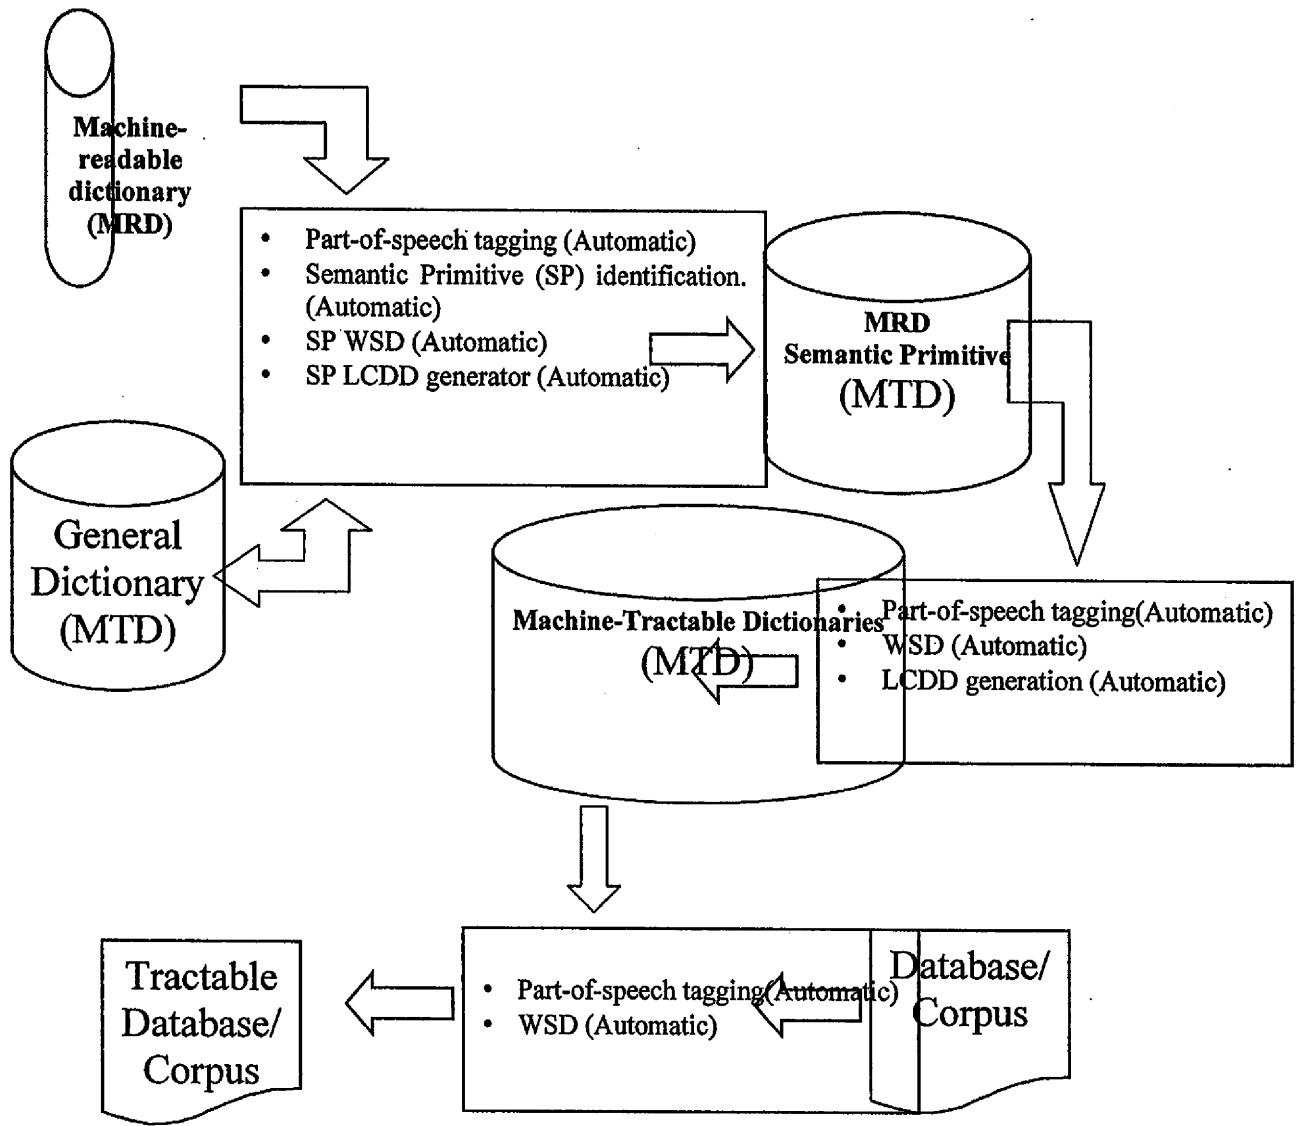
Machine-readable dictionary (MRD)

- Part-of-speech tagging (Automatic)
- Semantic Primitive (SP) identification. (Automatic)
- SP WSD (Automatic)
- SP LCDD generator (Automatic)

MRD
Semantic Primitive
(MTD)

General Dictionary (MTD)

Machine-Tractable Dictionaries
(MTD)

- Part-of-speech tagging(Automatic)
- WSD (Automatic)
- LCDD generation (Automatic)

Tractable Database/ Corpus

- Part-of-speech tagging(Automatic)
- WSD (Automatic)

Database/ Corpus